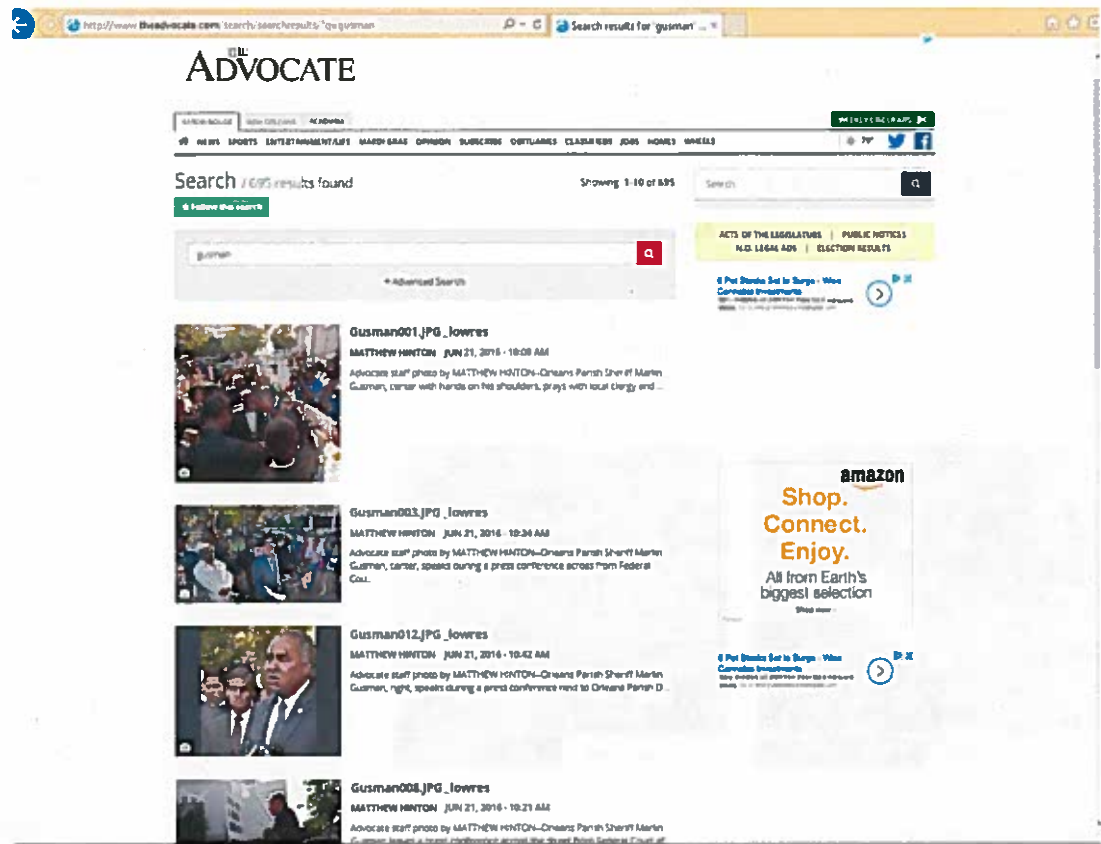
http://www.theadvocate.com/search/searchresults/?q=gusman

Search results for 'gusman' ...

THE ADVOCATE

BATON ROUGE | NEW ORLEANS | ACADIANA

NEWS SPORTS ENTERTAINMENT/LIFE MARDI GRAS OPINION SUBSCRIBE OBITUARIES CLASSIFIEDS JOBS HOMES WHEELS

Search / 695 results found

Showing 1-10 of 695

Follow this search

gusman

+ Advanced Search

Search

ACTS OF THE LEGISLATURE | PUBLIC NOTICES
N.O. LEGAL ADS | ELECTION RESULTS

Gusman001.JPG_lowres

MATTHEW HINTON JUN 21, 2016 - 10:08 AM

Advocate staff photo by MATTHEW HINTON--Orleans Parish Sheriff Marlin Gusman, center with hands on his shoulders, prays with local clergy and ...

Gusman003.JPG_lowres

MATTHEW HINTON JUN 21, 2016 - 10:34 AM

Advocate staff photo by MATTHEW HINTON--Orleans Parish Sheriff Marlin Gusman, center, speaks during a press conference across from Federal Cou...

Gusman012.JPG_lowres

MATTHEW HINTON JUN 21, 2016 - 10:42 AM

Advocate staff photo by MATTHEW HINTON--Orleans Parish Sheriff Marlin Gusman, right, speaks during a press conference next to Orleans Parish D...

Gusman008.JPG_lowres

MATTHEW HINTON JUN 21, 2016 - 10:21 AM

Advocate staff photo by MATTHEW HINTON--Orleans Parish Sheriff Marlin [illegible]

amazon

Shop.
Connect.
Enjoy.

All from Earth's biggest selection

Shop now